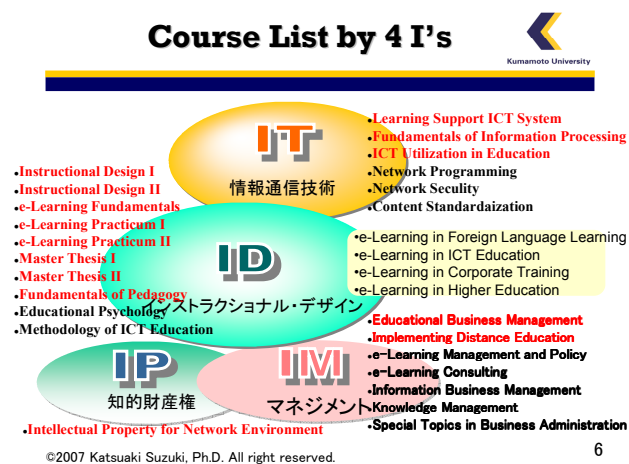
Course List by 4 I's

Kumamoto University

IT
情報通信技術

•Learning Support ICT System
•Fundamentals of Information Processing
•ICT Utilization in Education
•Network Programming
•Network Seculity
•Content Standardaization

•Instructional Design I
•Instructional Design II
•e-Learning Fundamentals
•e-Learning Practicum I
•e-Learning Practicum II
•Master Thesis I
•Master Thesis II
•Fundamentals of Pedagogy
•Educational Psychology
•Methodology of ICT Education

ID
インストラクショナル・デザイン

•e-Learning in Foreign Language Learning
•e-Learning in ICT Education
•e-Learning in Corporate Training
•e-Learning in Higher Education

IP
知的財産権

IM
マネジメント

•Educational Business Management
•Implementing Distance Education
•e-Learning Management and Policy
•e-Learning Consulting
•Information Business Management
•Knowledge Management
•Special Topics in Business Administration

•Intellectual Property for Network Environment

©2007 Katsuaki Suzuki, Ph.D. All right reserved.

6